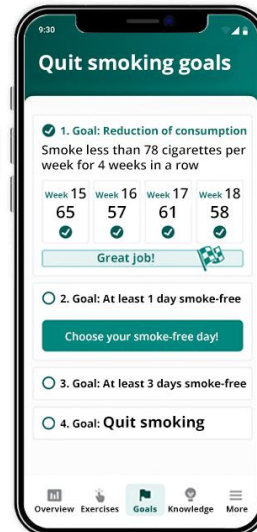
9:30

Quit smoking goals

1. Goal: Reduction of consumption

Smoke less than 78 cigarettes per week for 4 weeks in a row

| Week 15 | Week 16 | Week 17 | Week 18 |
|---|---|---|---|
| 65 | 57 | 61 | 58 |

Great job!

2. Goal: At least 1 day smoke-free

Choose your smoke-free day!

3. Goal: At least 3 days smoke-free

4. Goal: Quit smoking

Overview Exercises Goals Knowledge More